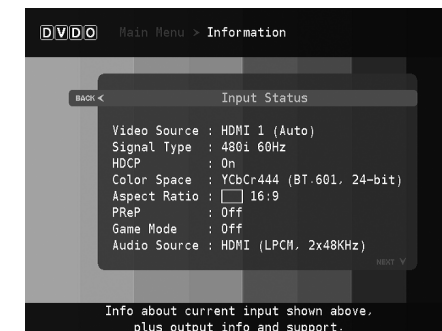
DVDO Main Menu > Information

BACK < Input Status

Video Source : HDMI 1 (Auto)
Signal Type : 480i 60Hz
HDCP : On
Color Space : YCbCr444 (BT.601, 24-bit)
Aspect Ratio : 16:9
PReP : Off
Game Mode : Off
Audio Source : HDMI (LPCM, 2x48KHz)

NEXT V

Info about current input shown above, plus output info and support.